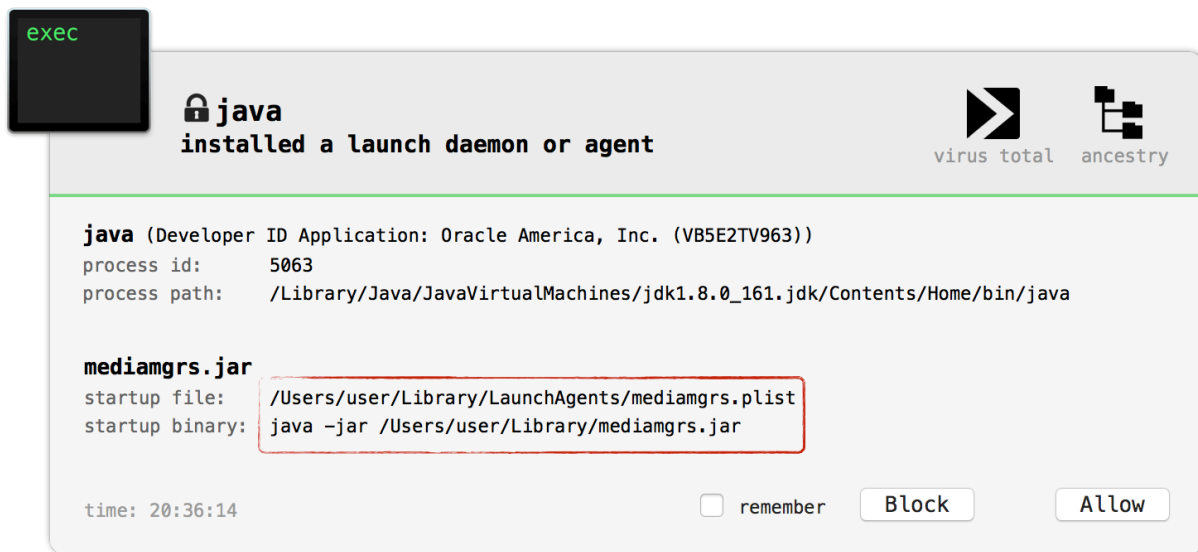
exec

java
installed a launch daemon or agent

virus total ancestry

java (Developer ID Application: Oracle America, Inc. (VB5E2TV963))
process id: 5063
process path: /Library/Java/JavaVirtualMachines/jdk1.8.0_161.jdk/Contents/Home/bin/java

mediamgrs.jar
startup file: /Users/user/Library/LaunchAgents/mediamgrs.plist
startup binary: java -jar /Users/user/Library/mediamgrs.jar

time: 20:36:14

remember

Block

Allow